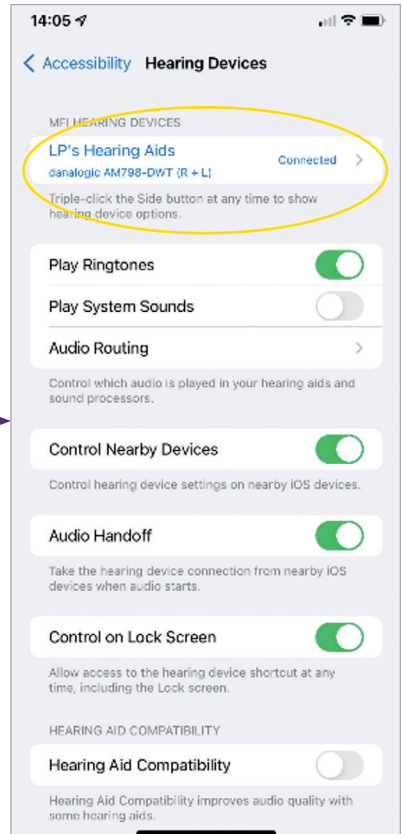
14:05

Accessibility Hearing Devices

MFI HEARING DEVICES

LP's Hearing Aids
danalogic AM798-DWT (R + L)
Connected

Triple-click the Side button at any time to show hearing device options.

Play Ringtones

Play System Sounds

Audio Routing

Control which audio is played in your hearing aids and sound processors.

Control Nearby Devices

Control hearing device settings on nearby iOS devices.

Audio Handoff

Take the hearing device connection from nearby iOS devices when audio starts.

Control on Lock Screen

Allow access to the hearing device shortcut at any time, including the Lock screen.

HEARING AID COMPATIBILITY

Hearing Aid Compatibility

Hearing Aid Compatibility improves audio quality with some hearing aids.